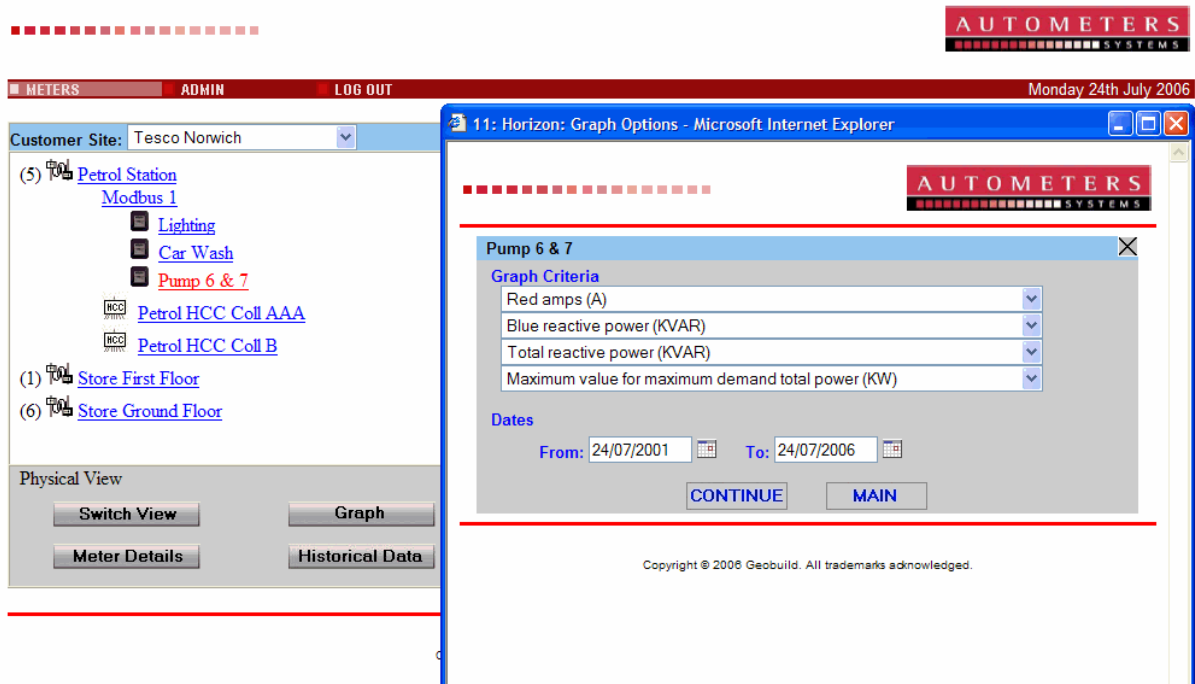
AUTOMETERS
SYSTEMS

METERS ADMIN LOG OUT Monday 24th July 2006

Customer Site: Tesco Norwich

(5) Petrol Station
Modbus 1
Lighting
Car Wash
Pump 6 & 7
HCC Petrol HCC Coll AAA
HCC Petrol HCC Coll B
(1) Store First Floor
(6) Store Ground Floor

Physical View
Switch View
Graph
Meter Details
Historical Data

11: Horizon: Graph Options - Microsoft Internet Explorer

AUTOMETERS
SYSTEMS

Pump 6 & 7

Graph Criteria
Red amps (A)
Blue reactive power (KVAR)
Total reactive power (KVAR)
Maximum value for maximum demand total power (KW)

Dates
From: 24/07/2001 To: 24/07/2006

CONTINUE MAIN

Copyright © 2006 Geobuild. All trademarks acknowledged.